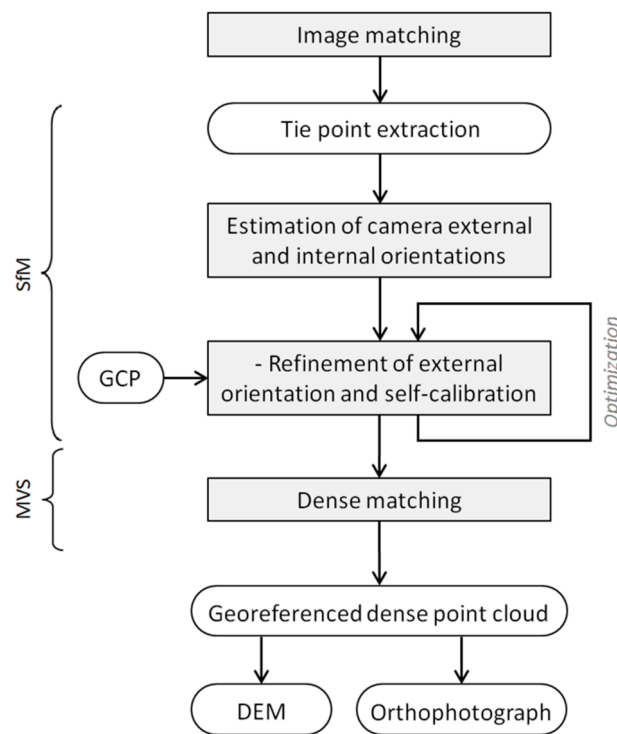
Image matching

SfM

Tie point extraction

Estimation of camera external and internal orientations

GCP

- Refinement of external orientation and self-calibration

Optimization

MVS

Dense matching

Georeferenced dense point cloud

DEM

Orthophotograph